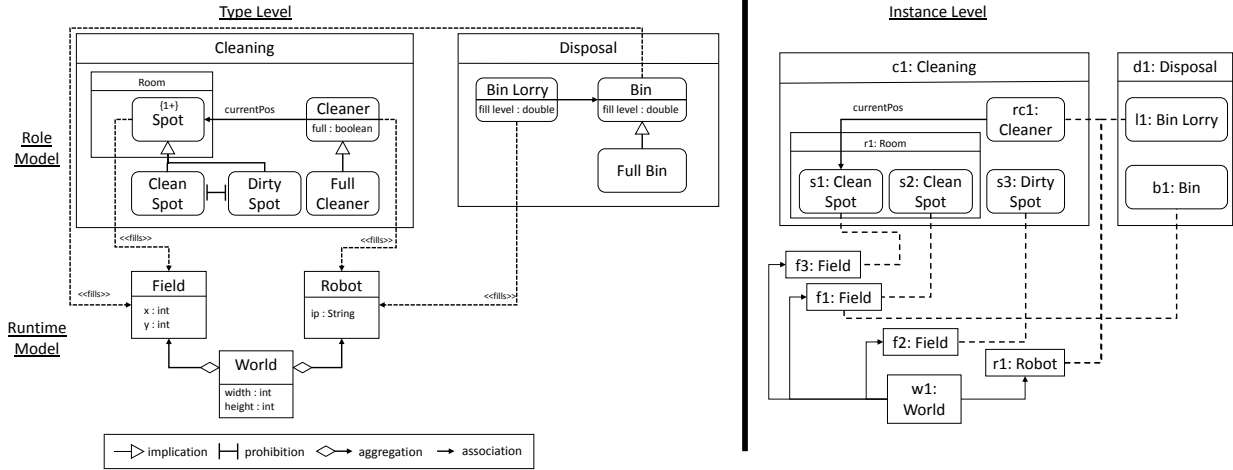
Type Level

Role Model

Cleaning

Room

{1+}
Spot

currentPos

Cleaner
full : boolean

Clean Spot

Dirty Spot

Full Cleaner

Disposal

Bin Lorry
fill level : double

Bin
fill level : double

Full Bin

<<fills>>

<<fills>>

<<fills>>

<<fills>>

Runtime Model

Field
x : int
y : int

Robot
ip : String

World
width : int
height : int

implication prohibition aggregation association

Instance Level

c1: Cleaning

currentPos

rc1: Cleaner

r1: Room

s1: Clean Spot

s2: Clean Spot

s3: Dirty Spot

d1: Disposal

l1: Bin Lorry

b1: Bin

f3: Field

f1: Field

f2: Field

r1: Robot

w1: World